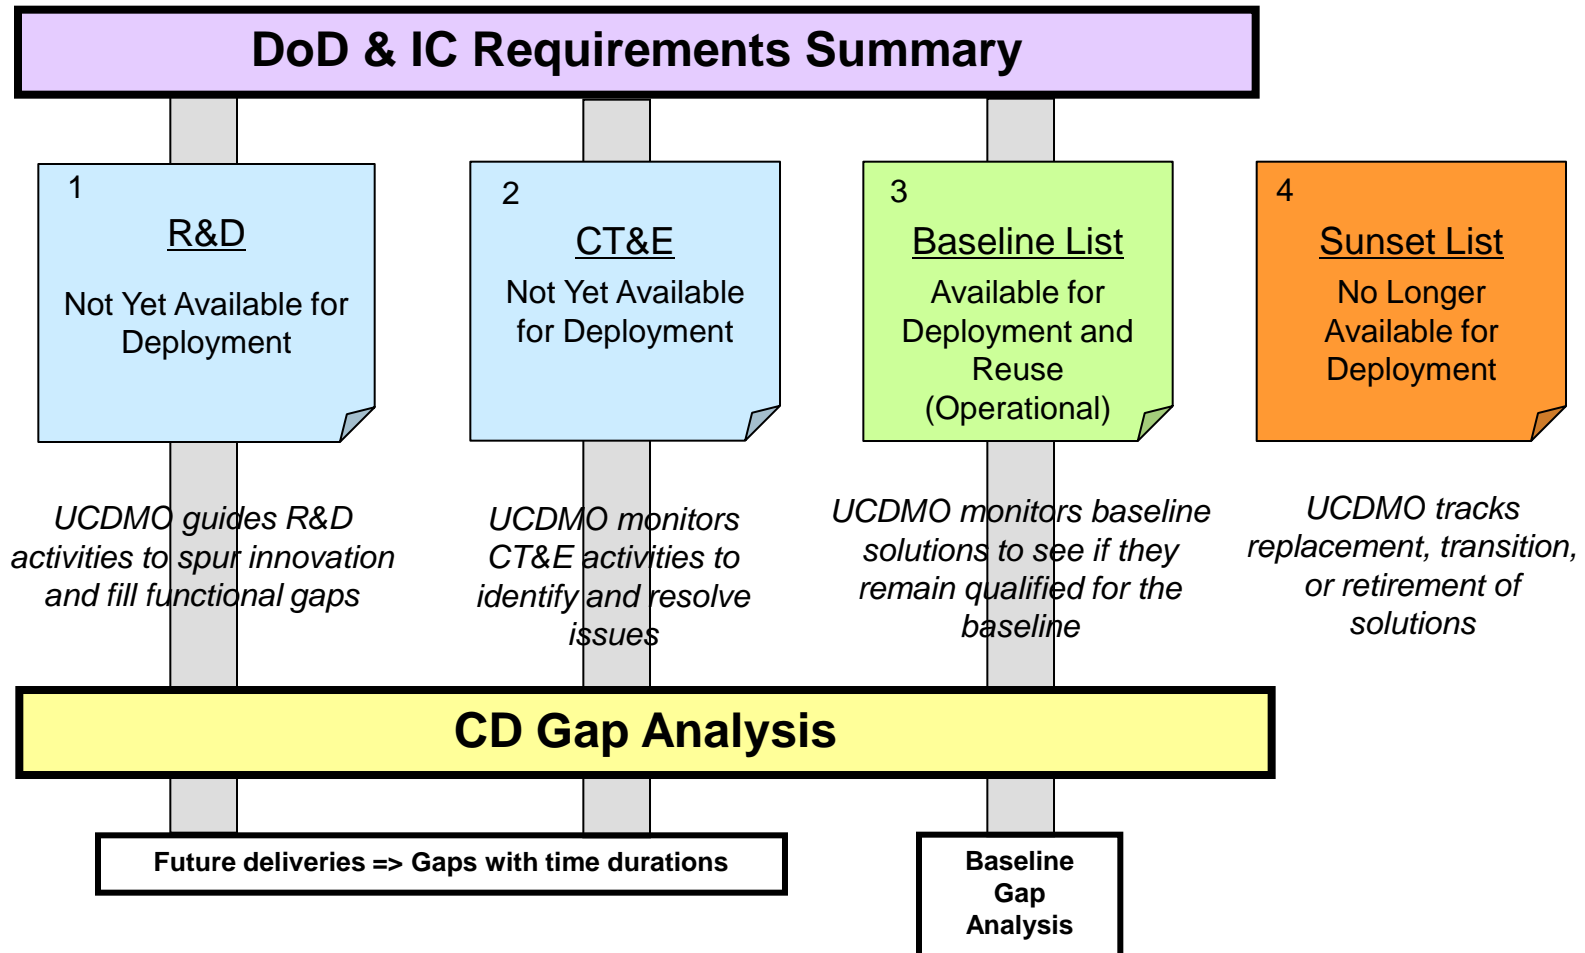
DoD & IC Requirements Summary

1
R&D
Not Yet Available for Deployment

2
CT&E
Not Yet Available for Deployment

3
Baseline List
Available for Deployment and Reuse (Operational)

4
Sunset List
No Longer Available for Deployment

UCDMO guides R&D activities to spur innovation and fill functional gaps

UCDMO monitors CT&E activities to identify and resolve issues

UCDMO monitors baseline solutions to see if they remain qualified for the baseline

UCDMO tracks replacement, transition, or retirement of solutions

CD Gap Analysis

Future deliveries => Gaps with time durations

Baseline Gap Analysis